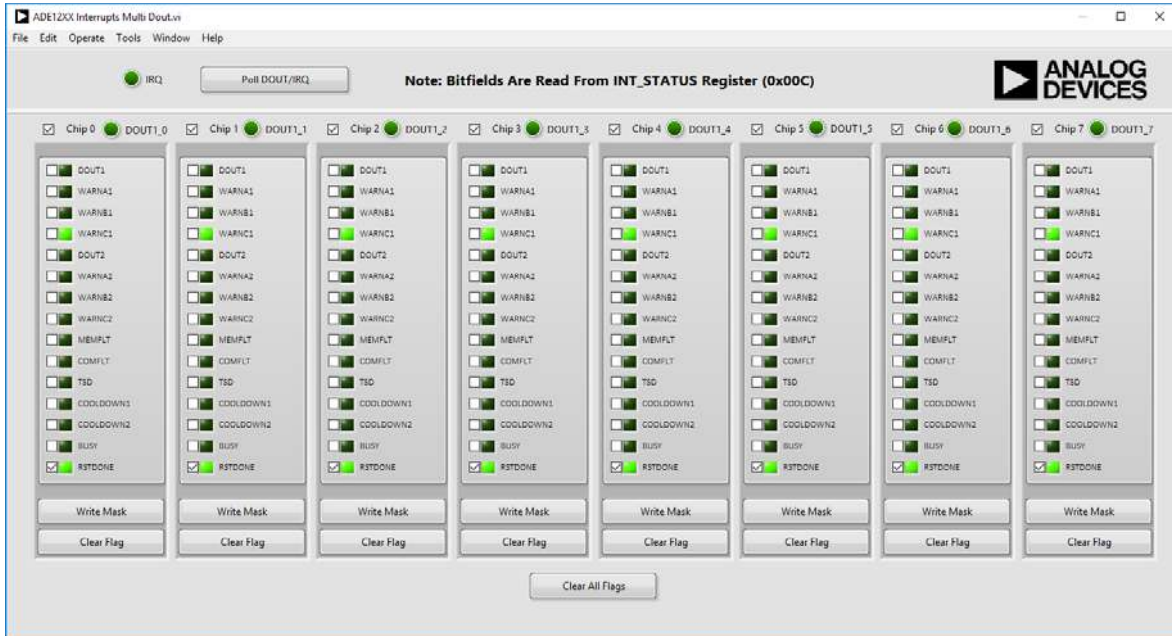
ADE12XX Interrupts Multi Dout.vi

File Edit Operate Tools Window Help

IRQ

Poll DOUT/IRQ

Note: Bitfields Are Read From INT_STATUS Register (0x00C)

ANALOG DEVICES

Chip 0 DOUT1_0

DOUT1
WARNA1
WARNB1
WARNC1
DOUT2
WARNA2
WARNB2
WARNC2
MEMFLT
COMFLT
TSD
COOLDOWN1
COOLDOWN2
BUSY
RSTDONE

Write Mask
Clear Flag

Chip 1 DOUT1_1

DOUT1
WARNA1
WARNB1
WARNC1
DOUT2
WARNA2
WARNB2
WARNC2
MEMFLT
COMFLT
TSD
COOLDOWN1
COOLDOWN2
BUSY
RSTDONE

Write Mask
Clear Flag

Chip 2 DOUT1_2

DOUT1
WARNA1
WARNB1
WARNC1
DOUT2
WARNA2
WARNB2
WARNC2
MEMFLT
COMFLT
TSD
COOLDOWN1
COOLDOWN2
BUSY
RSTDONE

Write Mask
Clear Flag

Chip 3 DOUT1_3

DOUT1
WARNA1
WARNB1
WARNC1
DOUT2
WARNA2
WARNB2
WARNC2
MEMFLT
COMFLT
TSD
COOLDOWN1
COOLDOWN2
BUSY
RSTDONE

Write Mask
Clear Flag

Chip 4 DOUT1_4

DOUT1
WARNA1
WARNB1
WARNC1
DOUT2
WARNA2
WARNB2
WARNC2
MEMFLT
COMFLT
TSD
COOLDOWN1
COOLDOWN2
BUSY
RSTDONE

Write Mask
Clear Flag

Chip 5 DOUT1_5

DOUT1
WARNA1
WARNB1
WARNC1
DOUT2
WARNA2
WARNB2
WARNC2
MEMFLT
COMFLT
TSD
COOLDOWN1
COOLDOWN2
BUSY
RSTDONE

Write Mask
Clear Flag

Chip 6 DOUT1_6

DOUT1
WARNA1
WARNB1
WARNC1
DOUT2
WARNA2
WARNB2
WARNC2
MEMFLT
COMFLT
TSD
COOLDOWN1
COOLDOWN2
BUSY
RSTDONE

Write Mask
Clear Flag

Chip 7 DOUT1_7

DOUT1
WARNA1
WARNB1
WARNC1
DOUT2
WARNA2
WARNB2
WARNC2
MEMFLT
COMFLT
TSD
COOLDOWN1
COOLDOWN2
BUSY
RSTDONE

Write Mask
Clear Flag

Clear All Flags